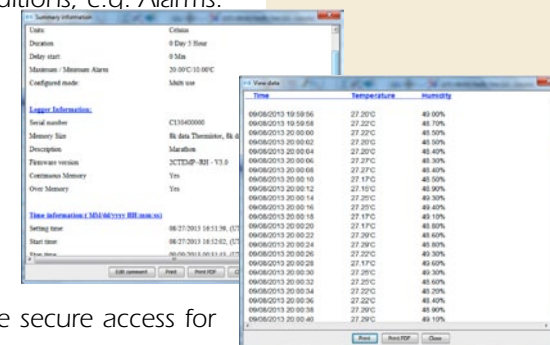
nditions, e.g. Alarms.

Summary information

Units: Celsius
Duration: 0 Day 5 Hour
Delay start: 0 Min
Maximum / Minimum Alarm: 20.00°C/10.00°C
Configured mode: Multi use

Logger Information:
Serial number: CI30400000
Memory Size: 8k data Thermistor, 8k d
Description: Marathon
Firmware version: 2CTEMP -RH - V3.0
Continuous Memory: Yes
Over Memory: Yes

Time information:( MM/dd/yyyy HH:mm:ss)
Setting time: 08/27/2013 18:51:39, (UT
Start time: 08/27/2013 18:52:02, (UT
Stop time: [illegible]

Edit comment | Print | Print PDF | C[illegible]

View data

| Time | Temperature | Humidity |
|---|---|---|
| 09/06/2013 19:59:56 | 27.20°C | 49.00% |
| 09/06/2013 19:59:58 | 27.22°C | 48.70% |
| 09/06/2013 20:00:00 | 27.22°C | 48.50% |
| 09/06/2013 20:00:02 | 27.20°C | 48.40% |
| 09/06/2013 20:00:04 | 27.20°C | 48.40% |
| 09/06/2013 20:00:06 | 27.27°C | 48.30% |
| 09/06/2013 20:00:08 | 27.27°C | 48.40% |
| 09/06/2013 20:00:10 | 27.17°C | 48.50% |
| 09/06/2013 20:00:12 | 27.15°C | 48.90% |
| 09/06/2013 20:00:14 | 27.25°C | 49.10% |
| 09/06/2013 20:00:16 | 27.25°C | 48.40% |
| 09/06/2013 20:00:18 | 27.17°C | 49.10% |
| 09/06/2013 20:00:20 | 27.17°C | 48.60% |
| 09/06/2013 20:00:22 | 27.29°C | 48.60% |
| 09/06/2013 20:00:24 | 27.29°C | 48.60% |
| 09/06/2013 20:00:26 | 27.20°C | 49.30% |
| 09/06/2013 20:00:28 | 27.17°C | 49.60% |
| 09/06/2013 20:00:30 | 27.25°C | 49.30% |
| 09/06/2013 20:00:32 | 27.25°C | 48.60% |
| 09/06/2013 20:00:34 | 27.29°C | 48.60% |
| 09/06/2013 20:00:36 | 27.22°C | 48.40% |
| 09/06/2013 20:00:38 | 27.29°C | 48.90% |
| 09/06/2013 20:00:40 | 27.29°C | 49.10% |

Print | Print PDF | Close

e secure access for